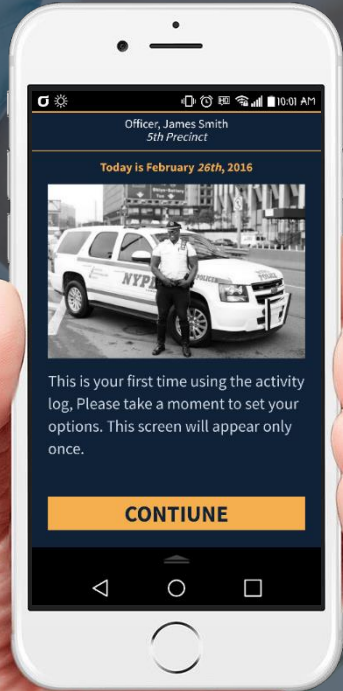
10:01 AM

Officer, James Smith
5th Precinct

Today is February 26th, 2016

NYPD
POLICE

This is your first time using the activity log, Please take a moment to set your options. This screen will appear only once.

CONTIUNE